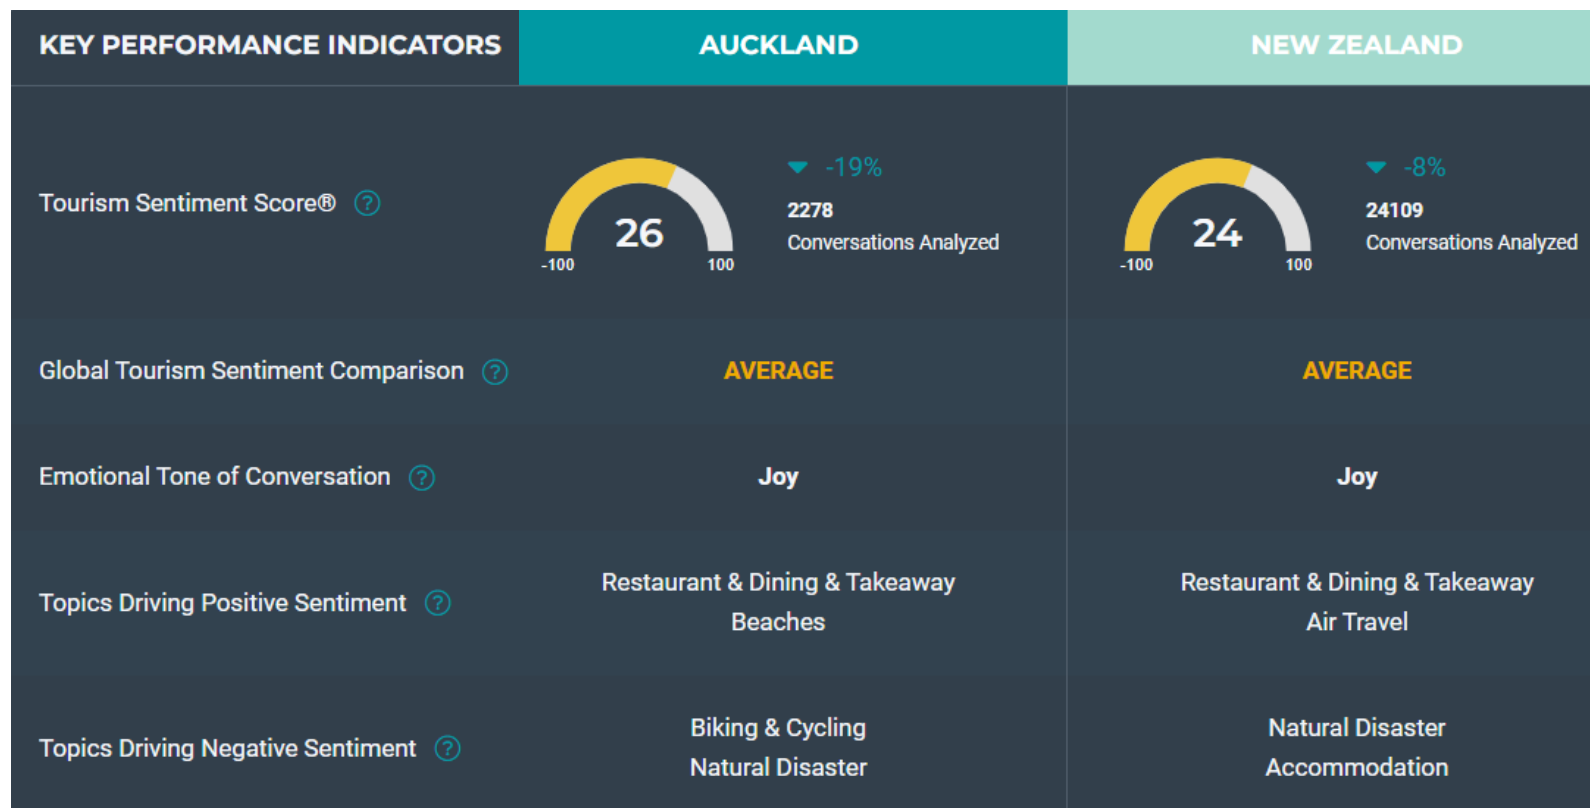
| KEY PERFORMANCE INDICATORS | AUCKLAND | NEW ZEALAND |
|---|---|---|
| Tourism Sentiment Score® ? | 26 -100 100 -19% 2278 Conversations Analyzed | 24 -100 100 -8% 24109 Conversations Analyzed |
| Global Tourism Sentiment Comparison ? | AVERAGE | AVERAGE |
| Emotional Tone of Conversation ? | Joy | Joy |
| Topics Driving Positive Sentiment ? | Restaurant & Dining & Takeaway Beaches | Restaurant & Dining & Takeaway Air Travel |
| Topics Driving Negative Sentiment ? | Biking & Cycling Natural Disaster | Natural Disaster Accommodation |